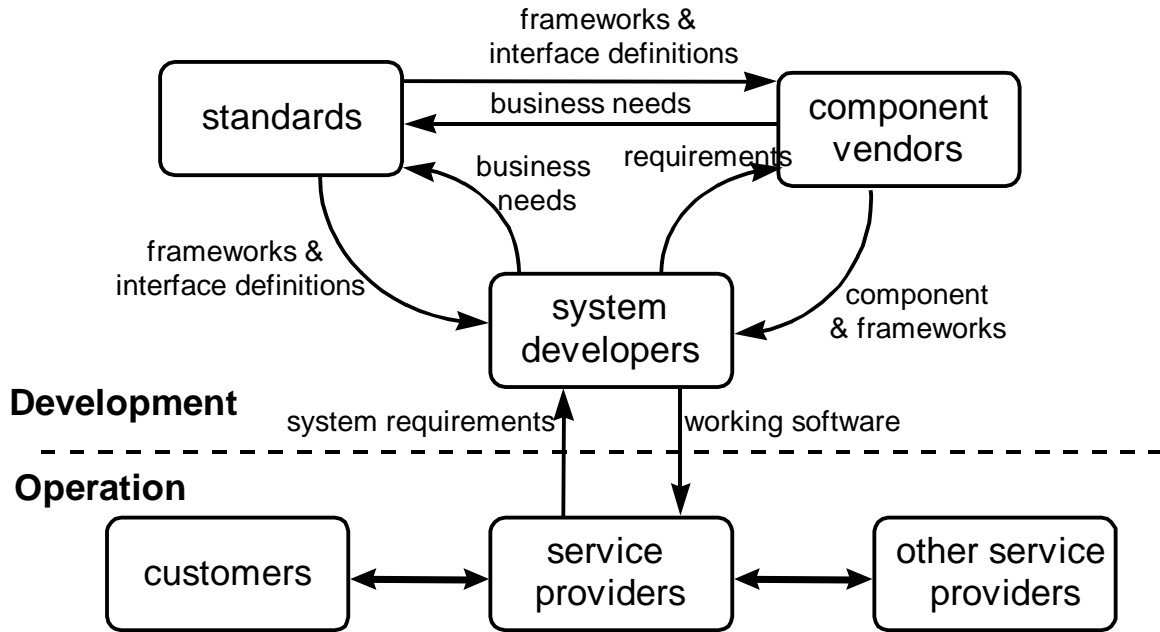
frameworks & interface definitions

standards

business needs

component vendors

business needs

requirements

frameworks & interface definitions

system developers

component & frameworks

Development

system requirements

working software

Operation

customers

service providers

other service providers